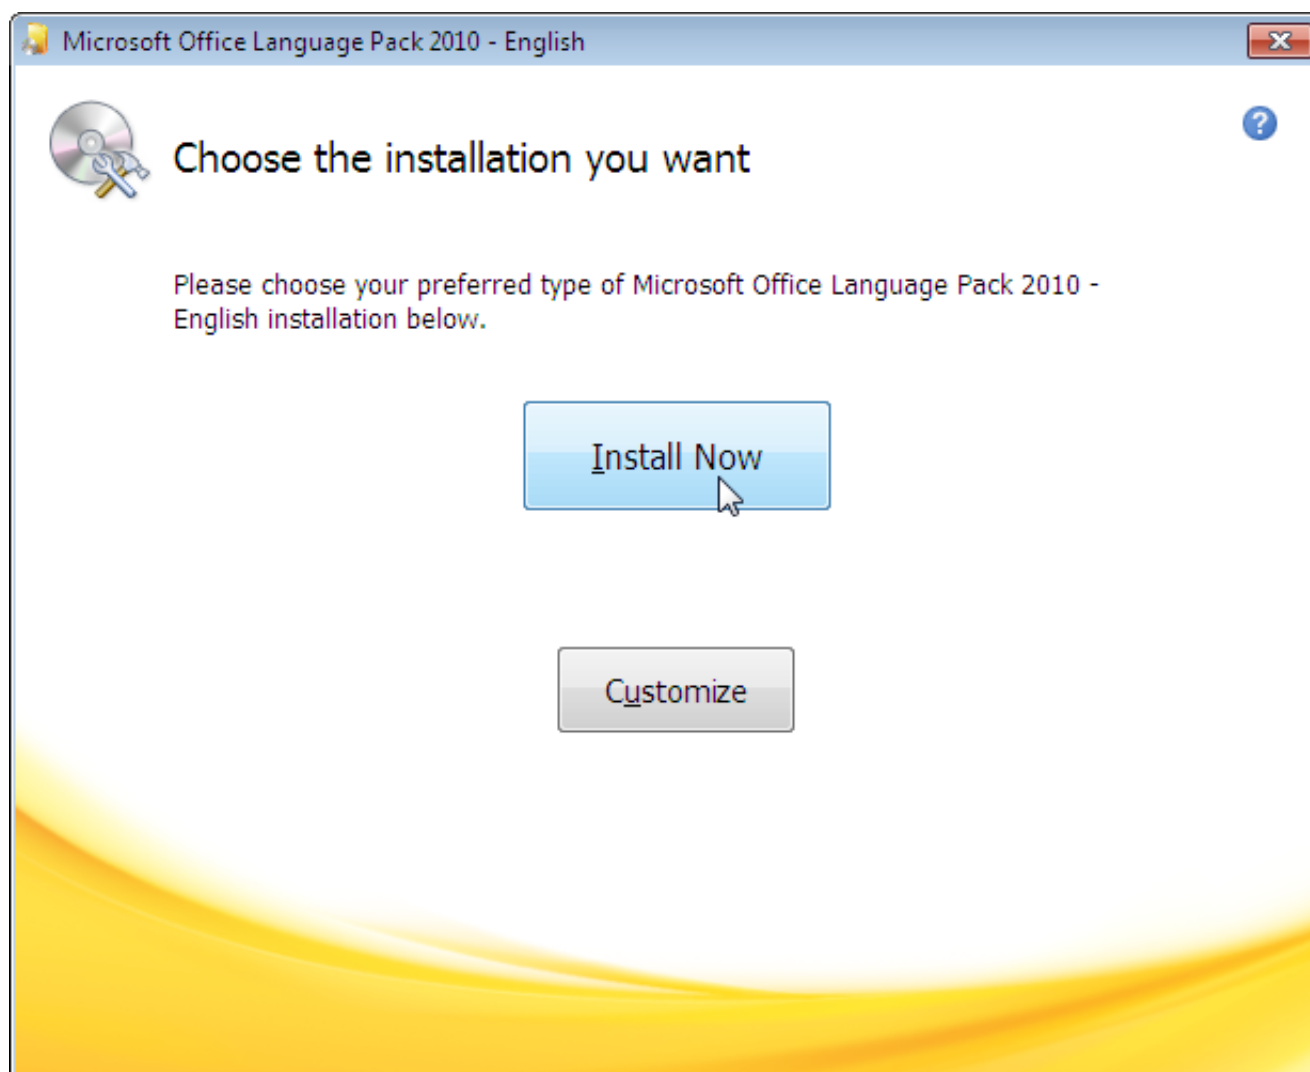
Microsoft Office Language Pack 2010 - English

Choose the installation you want

Please choose your preferred type of Microsoft Office Language Pack 2010 - English installation below.

Install Now

Customize